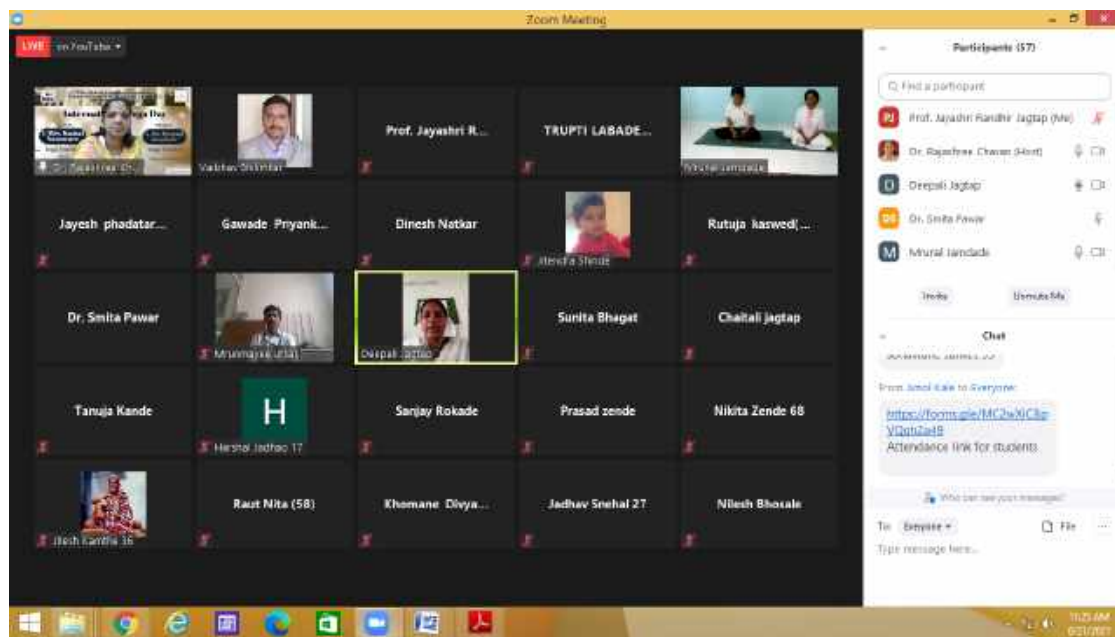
Zoom Meeting

LIVE on YouTube

International Yoga Day

Rajashree Ch...

Vaibhav Shinde

Prof. Jayashri R...

TRUPTI LABADE...

Mrunal Jamdade

Jayesh phadatar...

Gawade Priyank...

Dinesh Natkar

Jitendra Shinde

Rutuja kaswed(...

Dr. Smita Pawar

Mrunmayee ...

Deepali Jagtap

Sunita Bhagat

Chaitali jagtap

Tanuja Kande

H

Harshal Jadhao 17

Sanjay Rokade

Prasad zende

Nikita Zende 68

Jitesh Kamthe 36

Raut Nita (58)

Khomane Divya...

Jadhav Snehal 27

Nilesh Bhosale

Participants (57)

Find a participant

Prof. Jayashri Randhir Jagtap (Me)

Dr. Rajashree Chavan (Host)

Deepali Jagtap

Dr. Smita Pawar

Mrunal Jamdade

Invite

Unmute Me

Chat

From Amol Kale to Everyone:

https://forms.gle/MC2wXiC8p-VQoh2a49

Attendance link for students

Who can see your messages?

To: Everyone

File

Type message here...

11:25 AM
6/21/2021